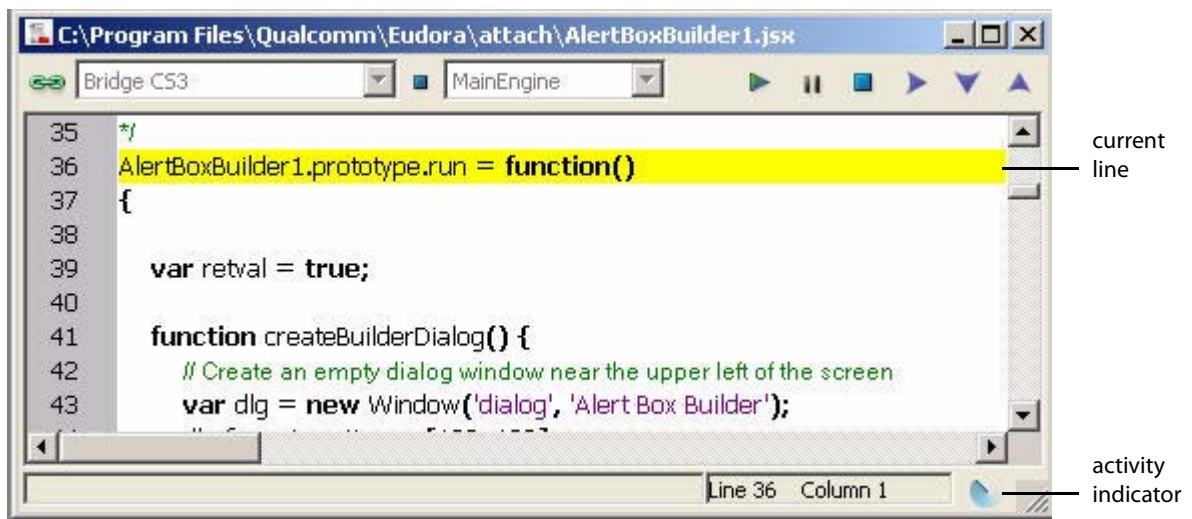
C:\Program Files\Qualcomm\Eudora\attach\AlertBoxBuilder1.jsx

Bridge CS3

MainEngine

35 */
36 AlertBoxBuilder1.prototype.run = function()
37 {
38
39 var retval = true;
40
41 function createBuilderDialog() {
42 // Create an empty dialog window near the upper left of the screen
43 var dlg = new Window('dialog', 'Alert Box Builder');
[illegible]

Line 36 Column 1

current line

activity indicator